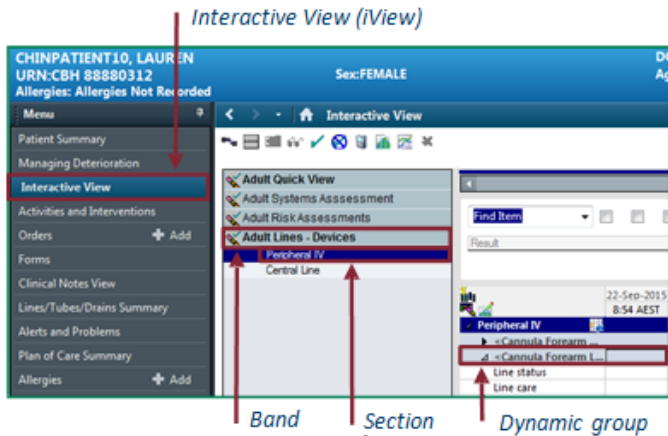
Interactive View (iView)

CHINPATIENT10, LAUREN
URN:CBH 88880312
Allergies: Allergies Not Recorded

Sex:FEMALE

D
Ag

Menu

Patient Summary
Managing Deterioration
Interactive View
Activities and Interventions
Orders
Add
Forms
Clinical Notes View
Lines/Tubes/Drains Summary
Alerts and Problems
Plan of Care Summary
Allergies
Add

Interactive View

Adult Quick View
Adult Systems Asssessment
Adult Risk Assessments
Adult Lines - Devices
Peripheral IV
Central Line

Find Item
Result

22-Sep-2015
8:54 AEST

Peripheral IV
<Cannula Forearm ...
<Cannula Forearm L...
Line status
Line care

Band
Section
Dynamic group